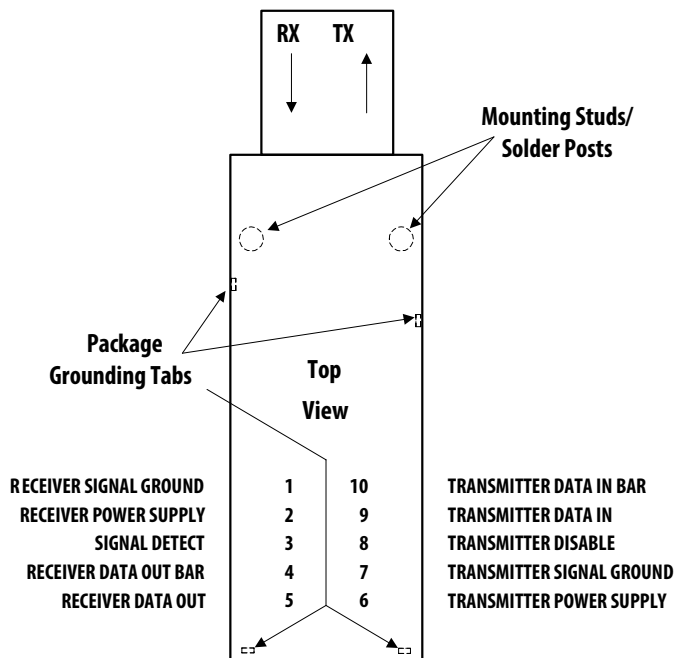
RX TX

Mounting Studs/ Solder Posts

Package Grounding Tabs

Top View

RECEIVER SIGNAL GROUND 1 10 TRANSMITTER DATA IN BAR
RECEIVER POWER SUPPLY 2 9 TRANSMITTER DATA IN
SIGNAL DETECT 3 8 TRANSMITTER DISABLE
RECEIVER DATA OUT BAR 4 7 TRANSMITTER SIGNAL GROUND
RECEIVER DATA OUT 5 6 TRANSMITTER POWER SUPPLY